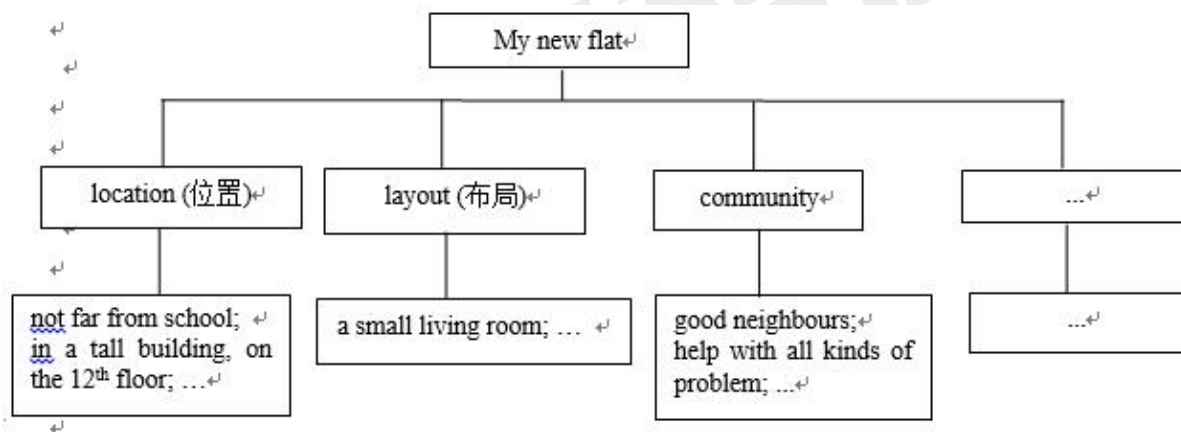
My new flat

location (位置)

layout (布局)

community

...

not far from school; in a tall building, on the 12$^{th}$ floor; …

a small living room; …

good neighbours; help with all kinds of problem; ...

...